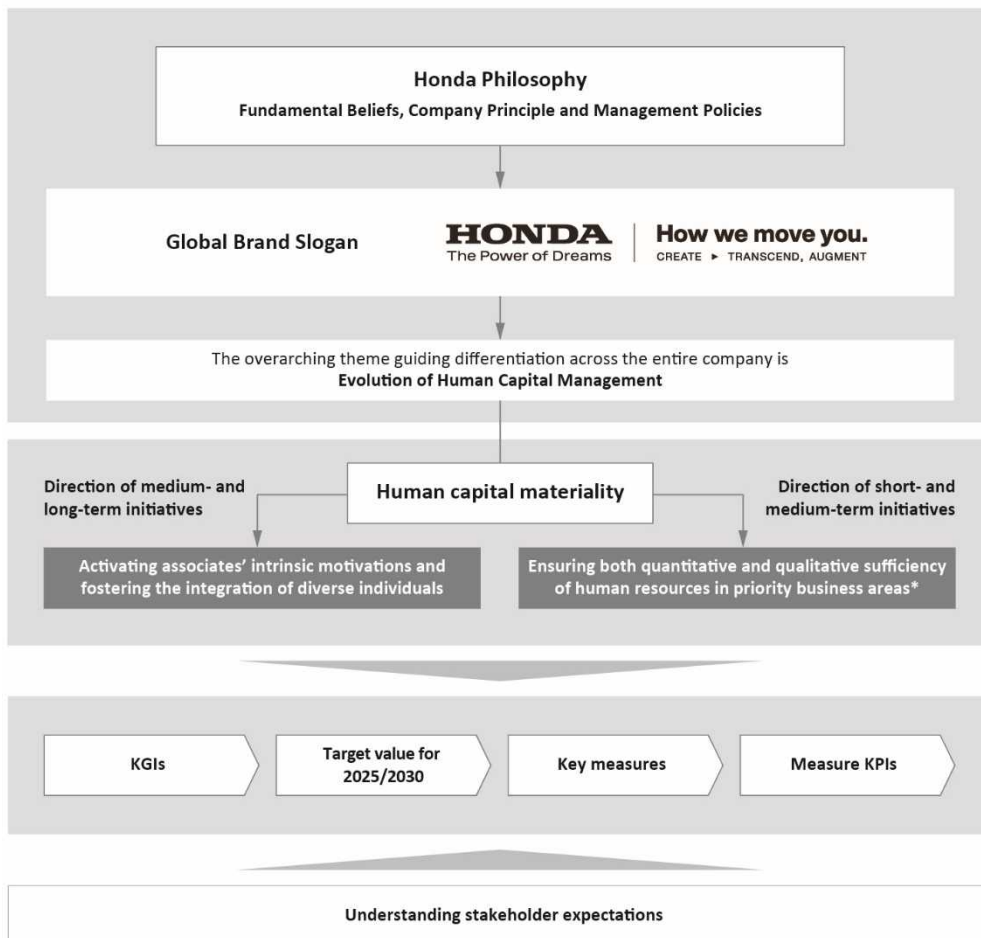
Honda Philosophy
Fundamental Beliefs, Company Principle and Management Policies

Global Brand Slogan

HONDA
The Power of Dreams

How we move you.
CREATE ► TRANSCEND, AUGMENT

The overarching theme guiding differentiation across the entire company is
Evolution of Human Capital Management

Direction of medium- and long-term initiatives

Human capital materiality

Direction of short- and medium-term initiatives

Activating associates' intrinsic motivations and fostering the integration of diverse individuals

Ensuring both quantitative and qualitative sufficiency of human resources in priority business areas*

KGIs

Target value for 2025/2030

Key measures

Measure KPIs

Understanding stakeholder expectations